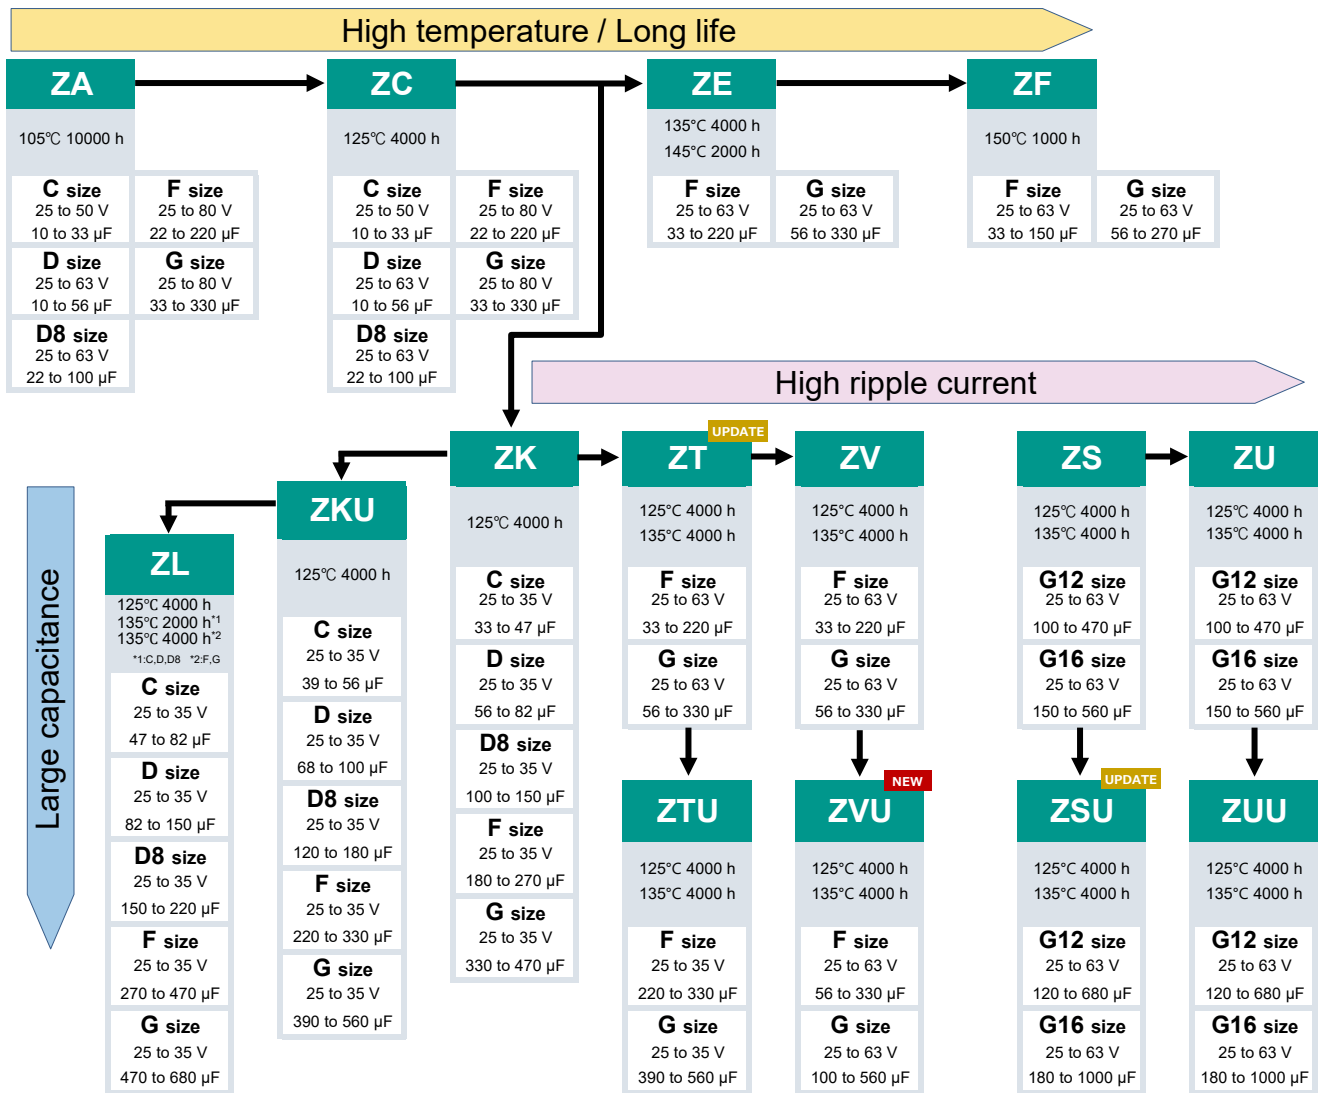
High temperature / Long life

ZA
105℃ 10000 h
C size 25 to 50 V 10 to 33 μF
F size 25 to 80 V 22 to 220 μF
D size 25 to 63 V 10 to 56 μF
G size 25 to 80 V 33 to 330 μF
D8 size 25 to 63 V 22 to 100 μF

ZC
125℃ 4000 h
C size 25 to 50 V 10 to 33 μF
F size 25 to 80 V 22 to 220 μF
D size 25 to 63 V 10 to 56 μF
G size 25 to 80 V 33 to 330 μF
D8 size 25 to 63 V 22 to 100 μF

ZE
135°C 4000 h
145°C 2000 h
F size 25 to 63 V 33 to 220 μF
G size 25 to 63 V 56 to 330 μF

ZF
150℃ 1000 h
F size 25 to 63 V 33 to 150 μF
G size 25 to 63 V 56 to 270 μF

High ripple current

Large capacitance

ZL
125℃ 4000 h
135℃ 2000 h$^{*1}$
135℃ 4000 h$^{*2}$
*1:C,D,D8 *2:F,G
C size 25 to 35 V 47 to 82 μF
D size 25 to 35 V 82 to 150 μF
D8 size 25 to 35 V 150 to 220 μF
F size 25 to 35 V 270 to 470 μF
G size 25 to 35 V 470 to 680 μF

ZKU
125℃ 4000 h
C size 25 to 35 V 39 to 56 μF
D size 25 to 35 V 68 to 100 μF
D8 size 25 to 35 V 120 to 180 μF
F size 25 to 35 V 220 to 330 μF
G size 25 to 35 V 390 to 560 μF

ZK
125℃ 4000 h
C size 25 to 35 V 33 to 47 μF
D size 25 to 35 V 56 to 82 μF
D8 size 25 to 35 V 100 to 150 μF
F size 25 to 35 V 180 to 270 μF
G size 25 to 35 V 330 to 470 μF

UPDATE
ZT
125°C 4000 h
135°C 4000 h
F size 25 to 63 V 33 to 220 μF
G size 25 to 63 V 56 to 330 μF

ZV
125°C 4000 h
135°C 4000 h
F size 25 to 63 V 33 to 220 μF
G size 25 to 63 V 56 to 330 μF

ZS
125℃ 4000 h
135℃ 4000 h
G12 size 25 to 63 V 100 to 470 μF
G16 size 25 to 63 V 150 to 560 μF

ZU
125℃ 4000 h
135℃ 4000 h
G12 size 25 to 63 V 100 to 470 μF
G16 size 25 to 63 V 150 to 560 μF

ZTU
125°C 4000 h
135°C 4000 h
F size 25 to 35 V 220 to 330 μF
G size 25 to 35 V 390 to 560 μF

NEW
ZVU
125°C 4000 h
135°C 4000 h
F size 25 to 63 V 56 to 330 μF
G size 25 to 63 V 100 to 560 μF

UPDATE
ZSU
125°C 4000 h
135°C 4000 h
G12 size 25 to 63 V 120 to 680 μF
G16 size 25 to 63 V 180 to 1000 μF

ZUU
125°C 4000 h
135°C 4000 h
G12 size 25 to 63 V 120 to 680 μF
G16 size 25 to 63 V 180 to 1000 μF